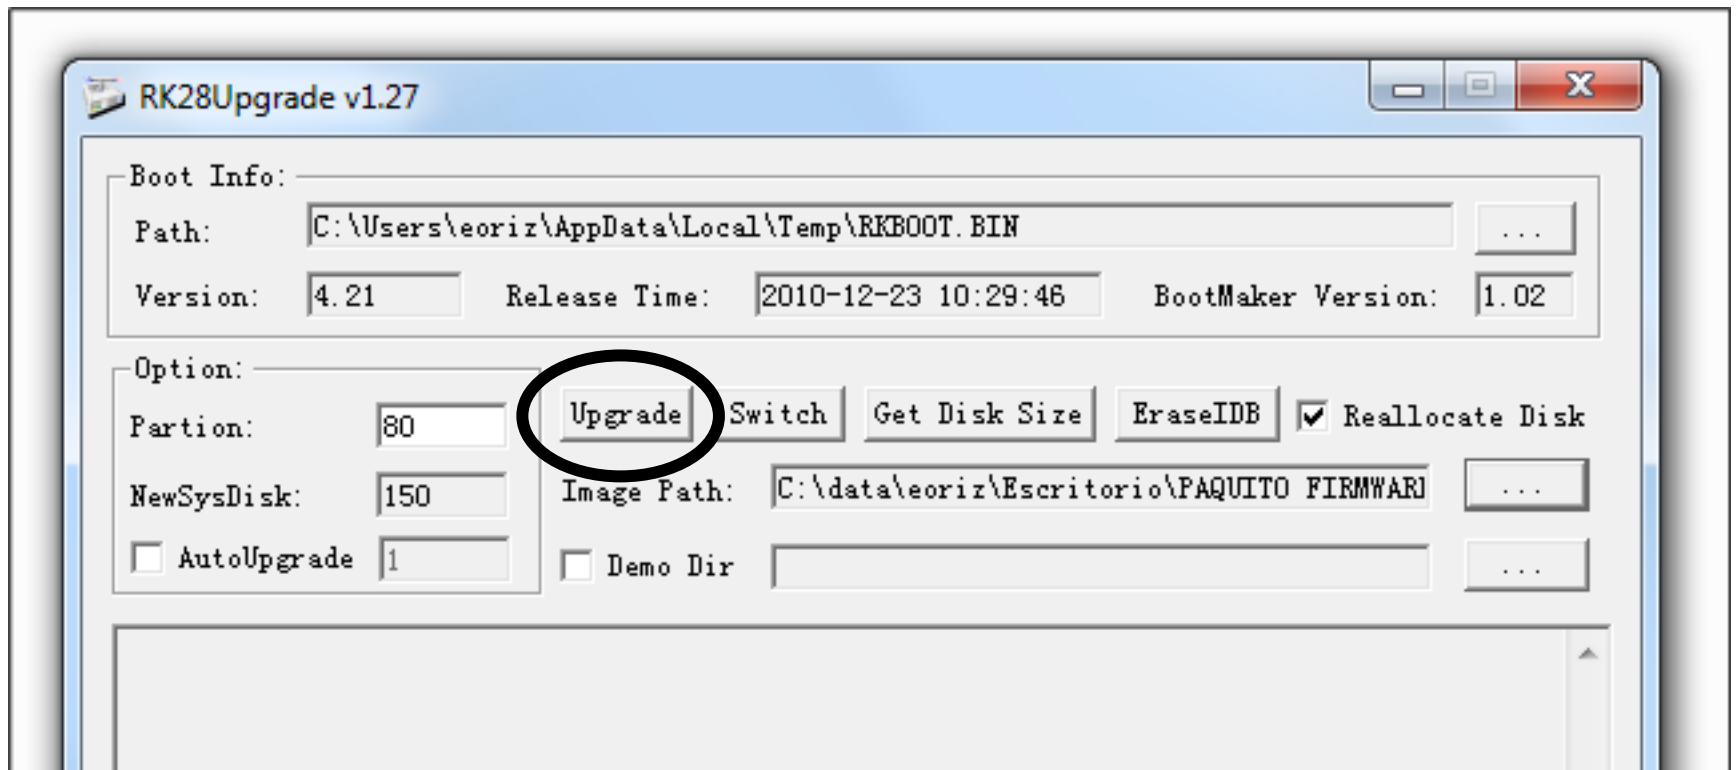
RK28Upgrade v1.27

Boot Info:
Path: C:\Users\eoriz\AppData\Local\Temp\RKBOOT.BIN ...
Version: 4.21 Release Time: 2010-12-23 10:29:46 BootMaker Version: 1.02

Option:
Partion: 80
NewSysDisk: 150
AutoUpgrade 1

Upgrade Switch Get Disk Size EraseIDB Reallocate Disk
Image Path: C:\data\eoriz\Escritorio\PAQUITO FIRMWARI ...
Demo Dir ...